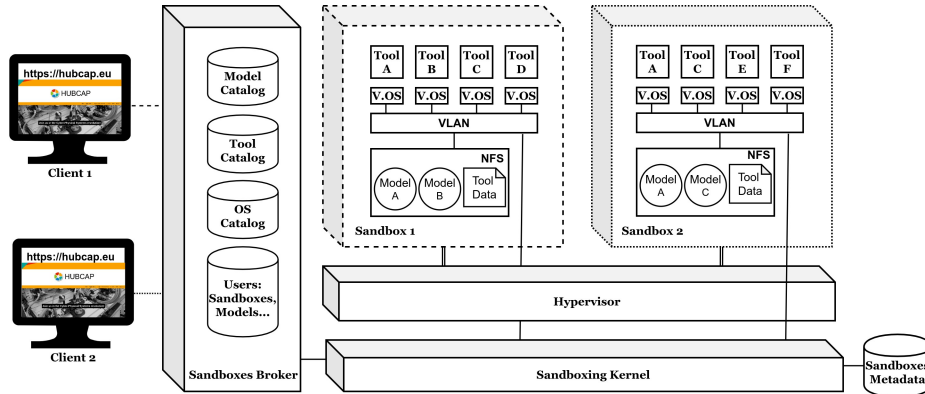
https://hubcap.eu

HUBCAP

Client 1

https://hubcap.eu

HUBCAP

Client 2

Model Catalog

Tool Catalog

OS Catalog

Users: Sandboxes, Models...

Sandboxes Broker

Tool A

Tool B

Tool C

Tool D

V.OS

V.OS

V.OS

V.OS

VLAN

NFS

Model A

Model B

Tool Data

Sandbox 1

Tool A

Tool C

Tool E

Tool F

V.OS

V.OS

V.OS

V.OS

VLAN

NFS

Model A

Model C

Tool Data

Sandbox 2

Hypervisor

Sandboxing Kernel

Sandboxes Metadata